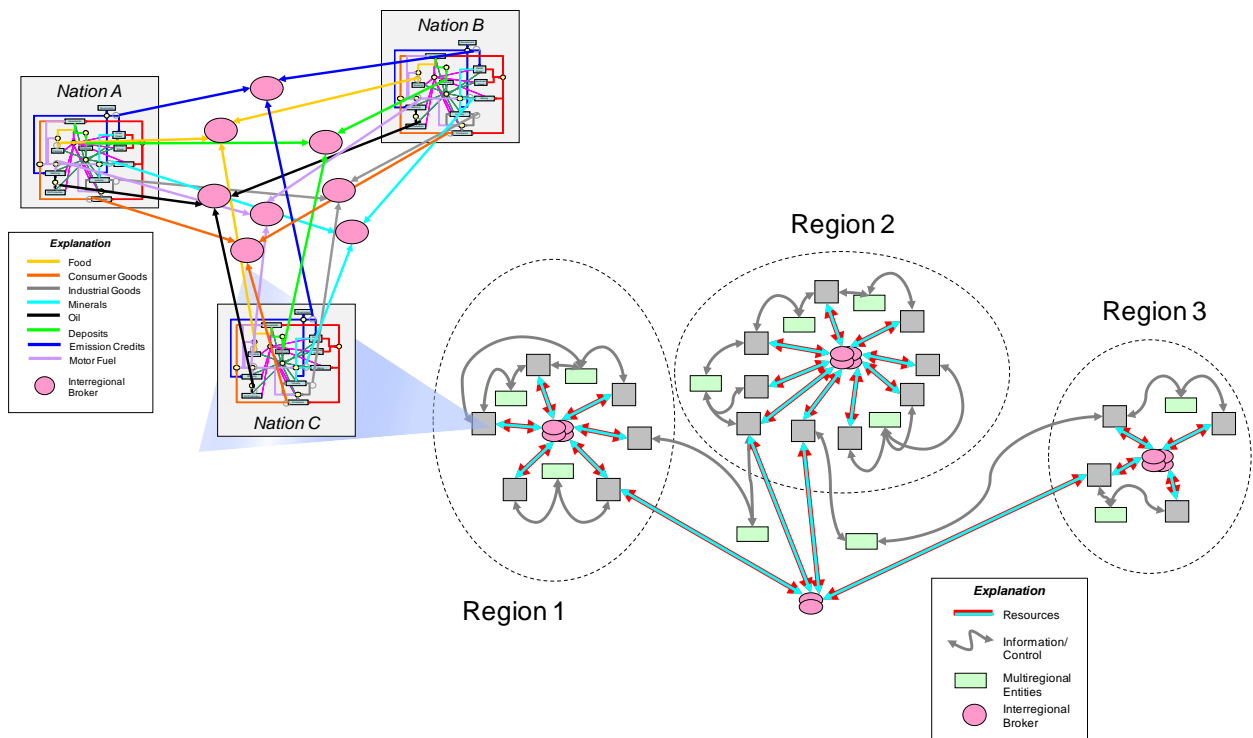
Nation B

Nation A

Explanation
Food
Consumer Goods
Industrial Goods
Minerals
Oil
Deposits
Emission Credits
Motor Fuel
Interregional Broker

Nation C

Region 2

Region 3

Region 1

Explanation
Resources
Information/ Control
Multiregional Entities
Interregional Broker